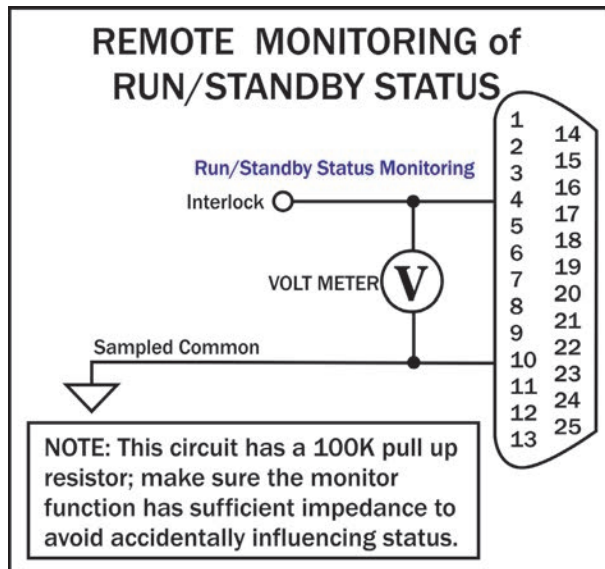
REMOTE MONITORING of RUN/STANDBY STATUS

Run/Standby Status Monitoring

Interlock

VOLT METER

V

Sampled Common

1
2
3
4
5
6
7
8
9
10
11
12
13

14
15
16
17
18
19
20
21
22
23
24
25

NOTE: This circuit has a 100K pull up resistor; make sure the monitor function has sufficient impedance to avoid accidentally influencing status.